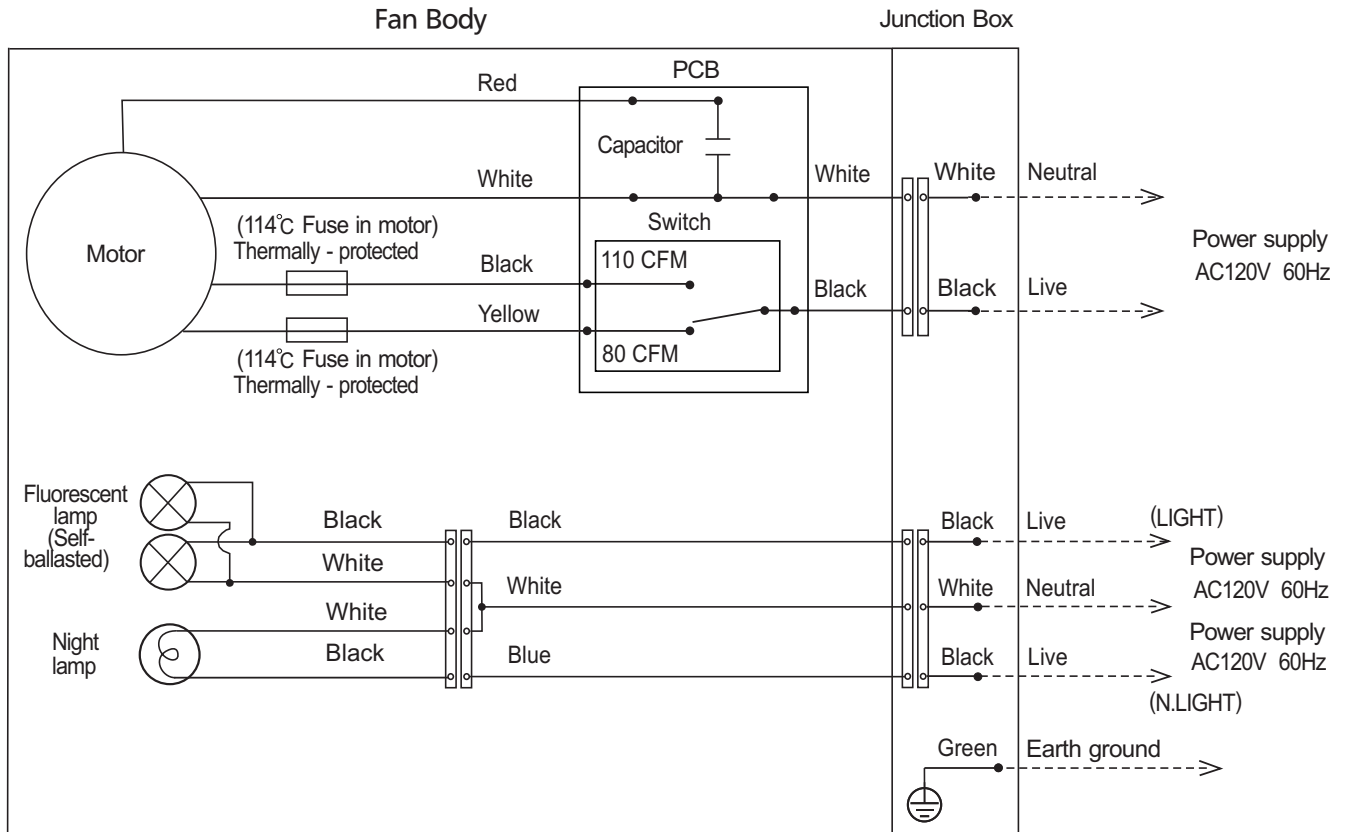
Fan Body

Junction Box

PCB

Red

Capacitor

White

White

White

Neutral

Motor

(114℃ Fuse in motor)
Thermally - protected

Switch

Power supply
AC120V 60Hz

Black

110 CFM

Black

Black

Live

Yellow

80 CFM

(114℃ Fuse in motor)
Thermally - protected

Fluorescent lamp (Self-ballasted)

Black

Black

Black

Live

(LIGHT)

White

Power supply
AC120V 60Hz

White

White

Neutral

White

Power supply
AC120V 60Hz

Night lamp

Black

Blue

Black

Live

(N.LIGHT)

Green

Earth ground